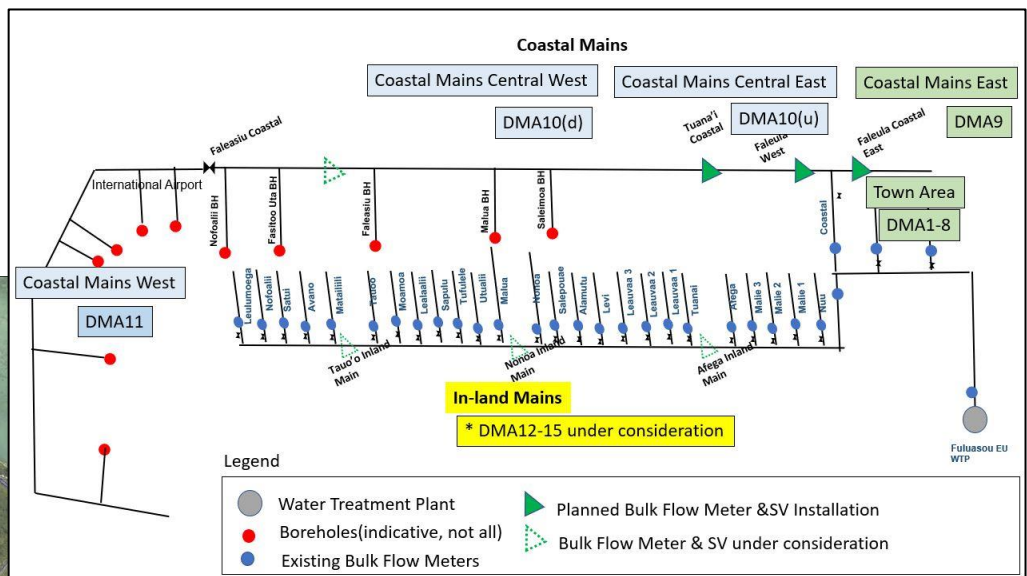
Coastal Mains

Coastal Mains Central West

Coastal Mains Central East

Coastal Mains East

DMA10(d)

DMA10(u)

DMA9

Faleasiu Coastal

Tuana'i Coastal

Faleula West

Faleula Coastal East

International Airport

Town Area

DMA1-8

Nofoalii BH

Fasitoo Uta BH

Faleasiu BH

Malua BH

Saleimoa BH

Coastal

Coastal Mains West

DMA11

Leulumoega

Nofoalii

Satui

Avano

Matailiili

Tauoo

Moamoa

Lealaalii

Sapulu

Tufulele

Utualii

Malua

Nonoa

Salepouae

Alamutu

Levi

Leauvaa 3

Leauvaa 2

Leauvaa 1

Tuanai

Afega

Malie 3

Malie 2

Malie 1

Nuu

Tauo'o Inland Main

Nonoa Inland Main

Afega Inland Main

In-land Mains

* DMA12-15 under consideration

Fuluasou EU WTP

Legend

Water Treatment Plant

Boreholes(indicative, not all)

Existing Bulk Flow Meters

Planned Bulk Flow Meter &SV Installation

Bulk Flow Meter & SV under consideration